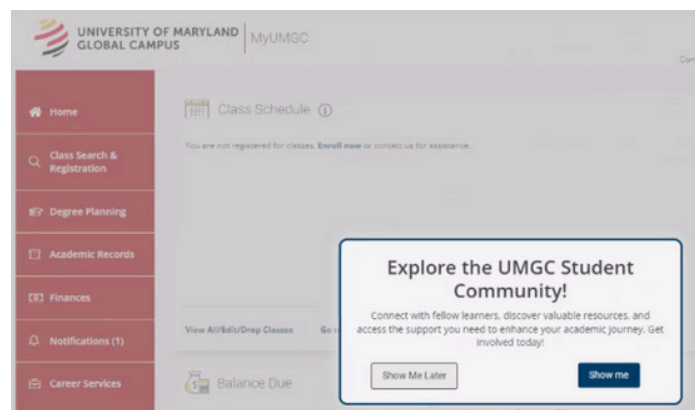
UNIVERSITY OF MARYLAND GLOBAL CAMPUS | MyUMGC

Con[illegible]

Home

Class Search & Registration

Degree Planning

Academic Records

Finances

Notifications (1)

Career Services

Class Schedule ⓘ

You are not registered for classes. Enroll now or contact us for assistance.

View All/Edit/Drop Classes

Go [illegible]

Balance Due

Explore the UMGC Student Community!

Connect with fellow learners, discover valuable resources, and access the support you need to enhance your academic journey. Get involved today!

Show Me Later

Show me